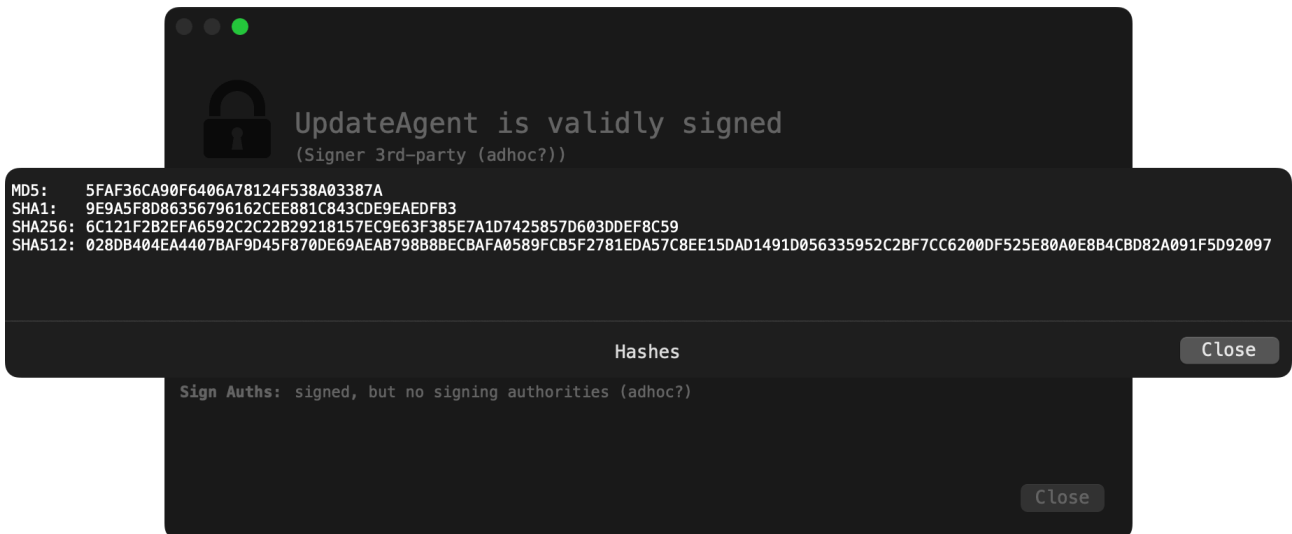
UpdateAgent is validly signed
(Signer 3rd-party (adhoc?))

MD5: 5FAF36CA90F6406A78124F538A03387A
SHA1: 9E9A5F8D86356796162CEE881C843CDE9EAEDFB3
SHA256: 6C121F2B2EFA6592C2C22B29218157EC9E63F385E7A1D7425857D603DDEF8C59
SHA512: 028DB404EA4407BAF9D45F870DE69AEAB798B8BECBAFA0589FCB5F2781EDA57C8EE15DAD1491D056335952C2BF7CC6200DF525E80A0E8B4CBD82A091F5D92097

Hashes

Close

Sign Auths: signed, but no signing authorities (adhoc?)

Close